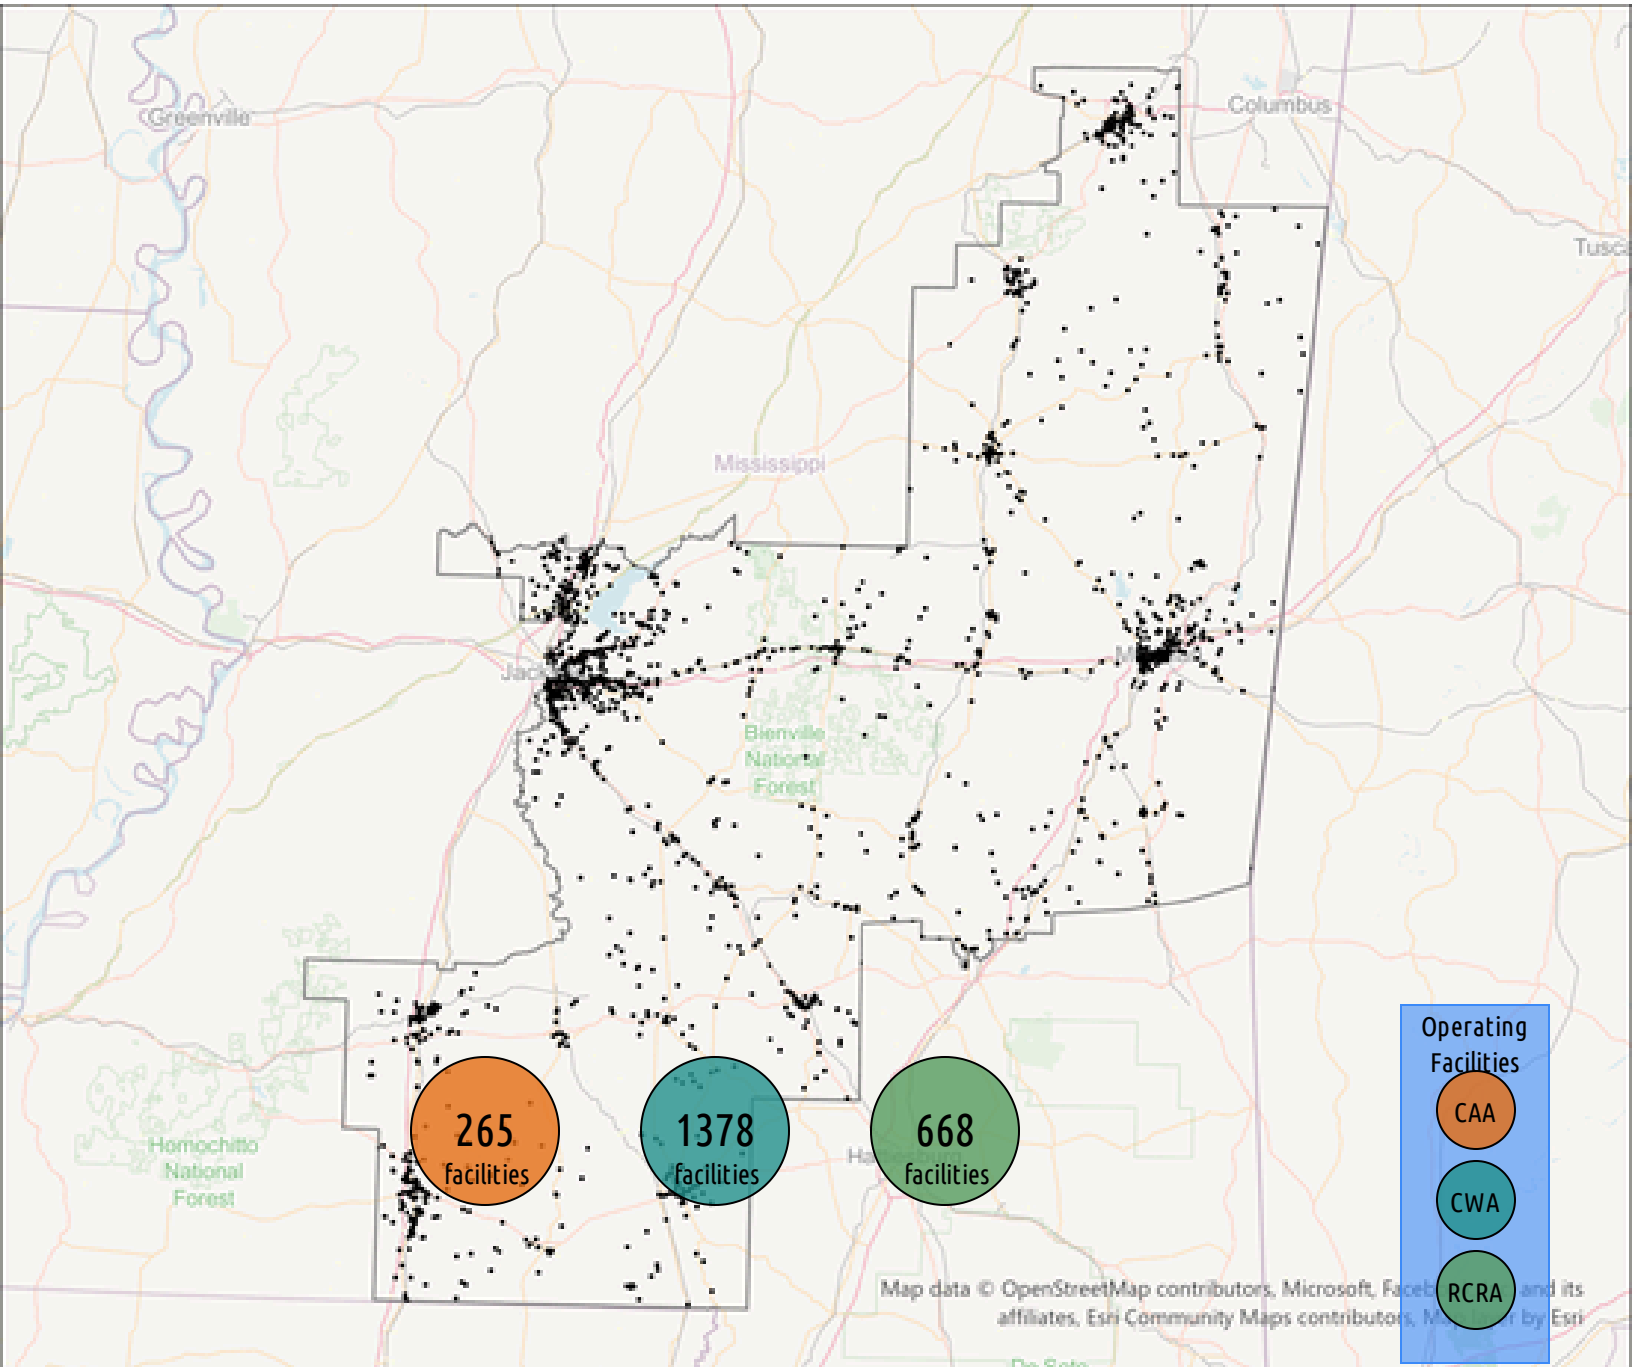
Greenville

Columbus

Tusca

Mississippi

Jack

Bienville National Forest

Homochitto National Forest

Ha

265 facilities

1378 facilities

668 facilities

Operating Facilities

CAA

CWA

RCRA

Map data © OpenStreetMap contributors, Microsoft, Faceb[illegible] and its affiliates, Esri Community Maps contributors, M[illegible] by Esri

De Soto